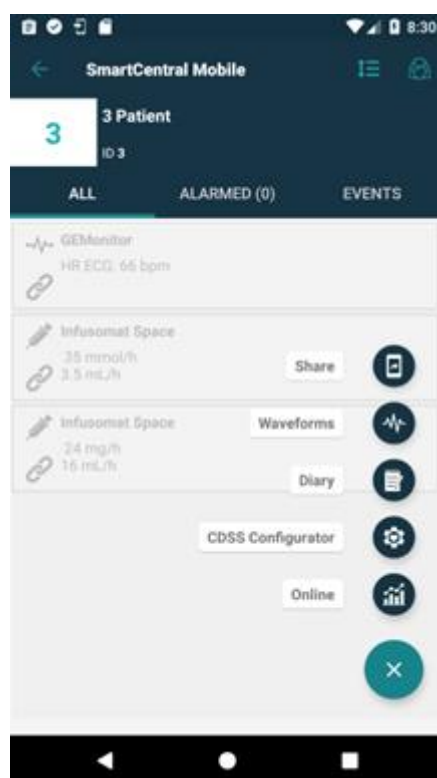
8:30

SmartCentral Mobile

3

3 Patient

ID 3

ALL

ALARMED (0)

EVENTS

GEMonitor

HR ECG: 66 bpm

Infusomat Space

35 mmol/h

3.5 mL/h

Share

Infusomat Space

24 mg/h

16 mL/h

Waveforms

Diary

CDSS Configurator

Online